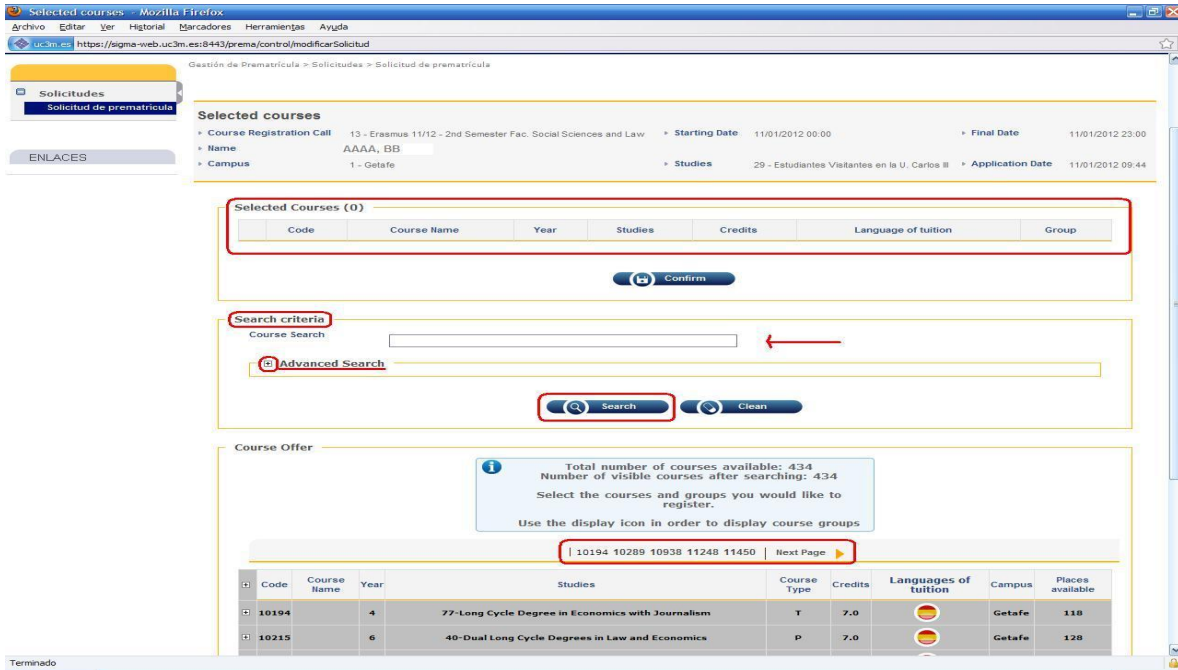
Selected courses - Mozilla Firefox
Archivo Editar Ver Historial Marcadores Herramientas Ayuda
uc3m.es https://sigma-web.uc3m.es:8443/prema/control/modificarSolicitud

Gestión de Prematrícula > Solicitudes > Solicitud de prematrícula

Solicitudes
Solicitud de prematrícula

ENLACES

Selected courses
Course Registration Call 13 - Erasmus 11/12 - 2nd Semester Fac. Social Sciences and Law
Starting Date 11/01/2012 00:00
Final Date 11/01/2012 23:00
Name AAAA, BB
Campus 1 - Getafe
Studies 29 - Estudiantes Visitantes en la U. Carlos III
Application Date 11/01/2012 09:44

Selected Courses (0)

| Code | Course Name | Year | Studies | Credits | Language of tuition | Group |
|---|---|---|---|---|---|---|

Confirm

Search criteria
Course Search

Advanced Search

Search Clean

Course Offer

Total number of courses available: 434
Number of visible courses after searching: 434
Select the courses and groups you would like to register.
Use the display icon in order to display course groups

| 10194 10289 10938 11248 11450 | Next Page

| Code | Course Name | Year | Studies | Course Type | Credits | Languages of tuition | Campus | Places available |
|---|---|---|---|---|---|---|---|---|
| 10194 | | 4 | 77-Long Cycle Degree in Economics with Journalism | T | 7.0 | | Getafe | 118 |
| 10215 | | 6 | 40-Dual Long Cycle Degrees in Law and Economics | P | 7.0 | | Getafe | 128 |

Terminado